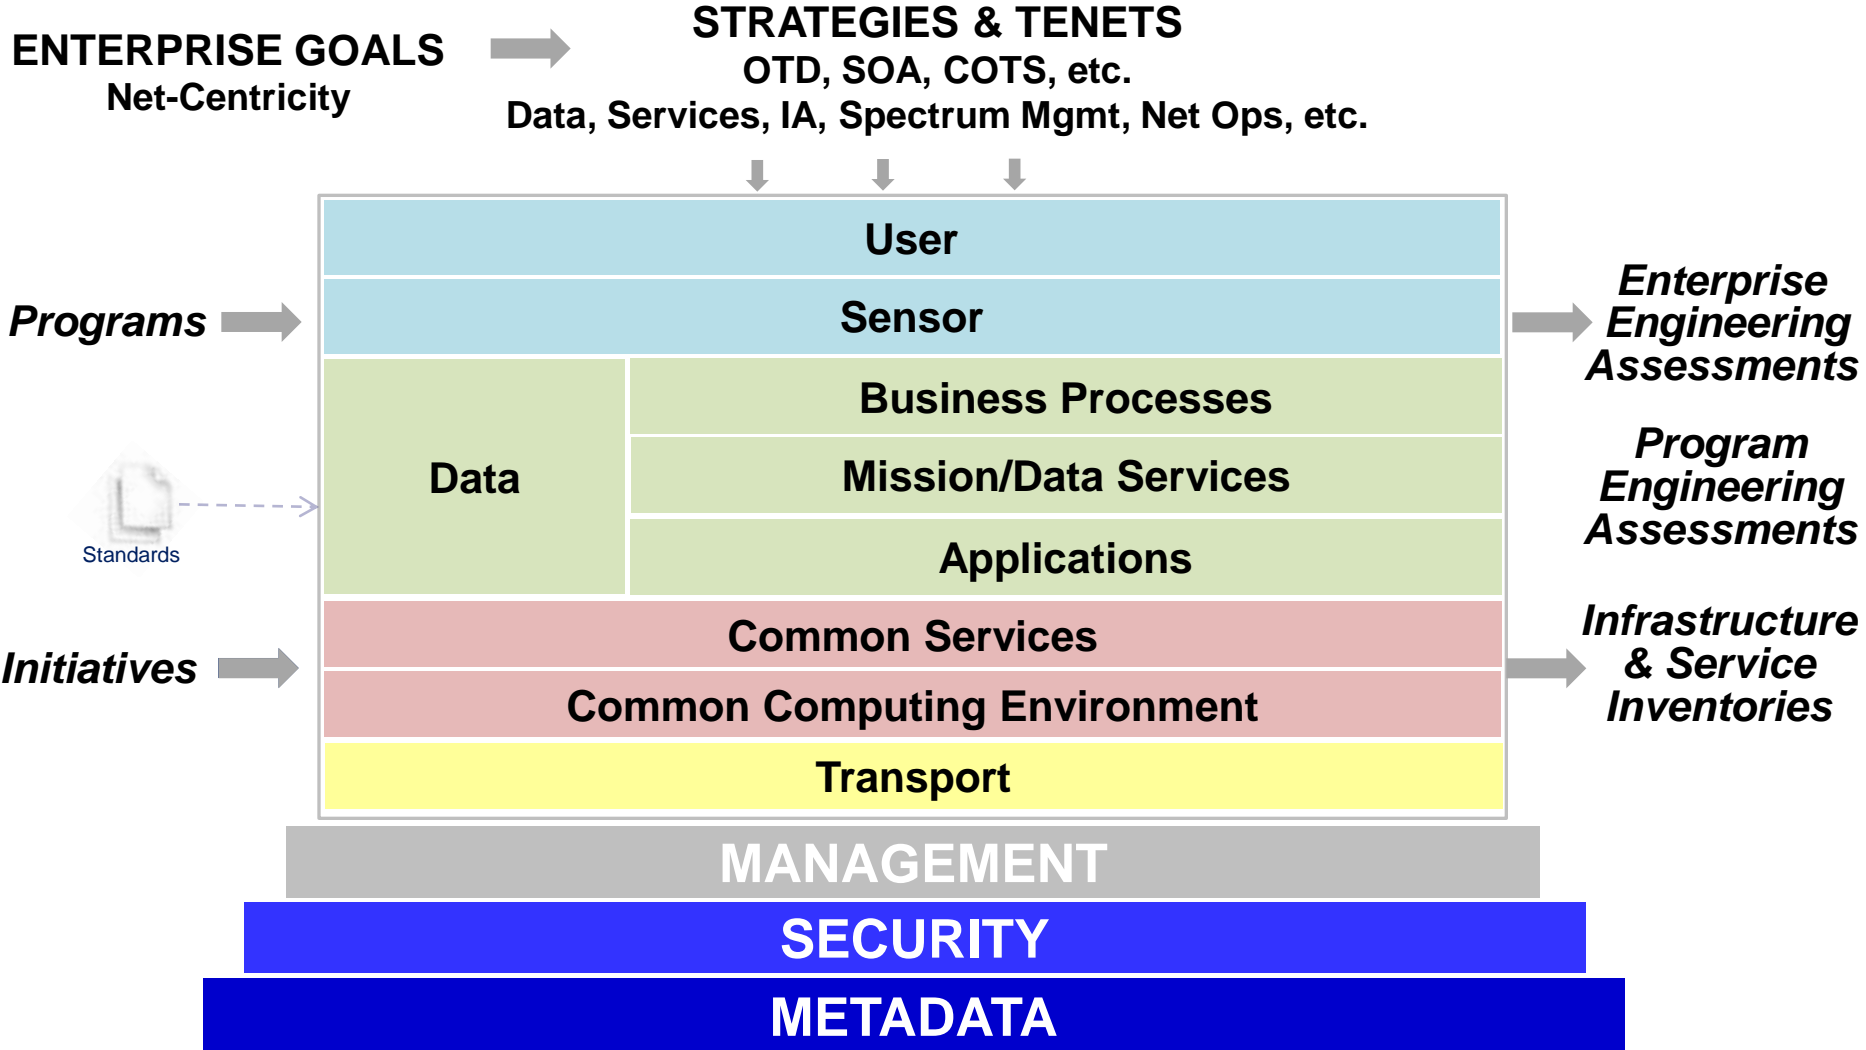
ENTERPRISE GOALS
Net-Centricity

STRATEGIES & TENETS
OTD, SOA, COTS, etc.
Data, Services, IA, Spectrum Mgmt, Net Ops, etc.

Programs

Standards

Initiatives

User

Sensor

Data

Business Processes

Mission/Data Services

Applications

Common Services

Common Computing Environment

Transport

Enterprise Engineering Assessments

Program Engineering Assessments

Infrastructure & Service Inventories

MANAGEMENT

SECURITY

METADATA